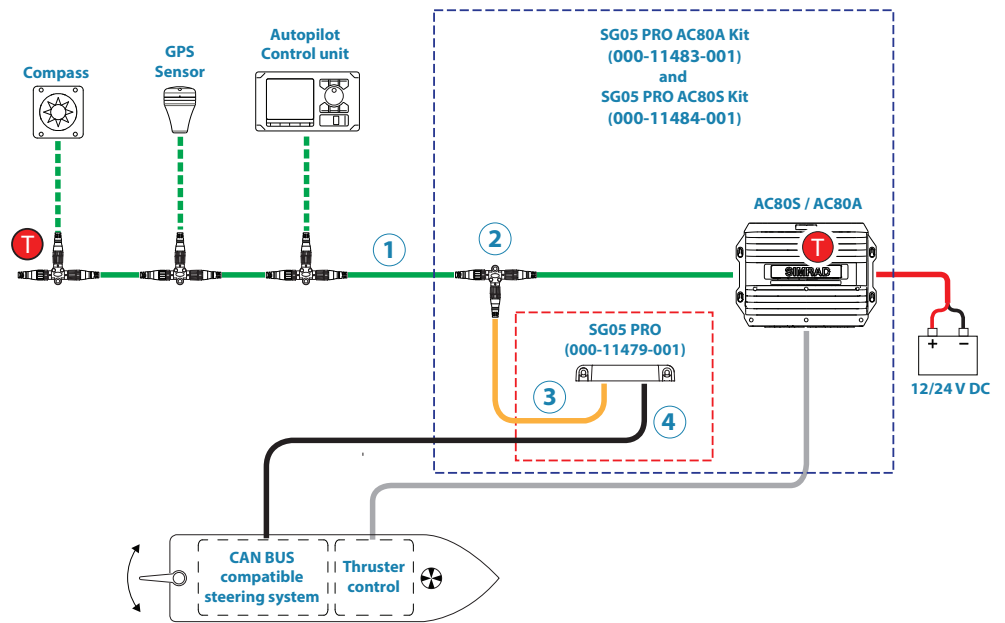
Compass

GPS Sensor

Autopilot Control unit

SG05 PRO AC80A Kit (000-11483-001) and SG05 PRO AC80S Kit (000-11484-001)

AC80S / AC80A

T

T

SIMRAD

1

2

SG05 PRO (000-11479-001)

3

4

+ −

12/24 V DC

CAN BUS compatible steering system

Thruster control